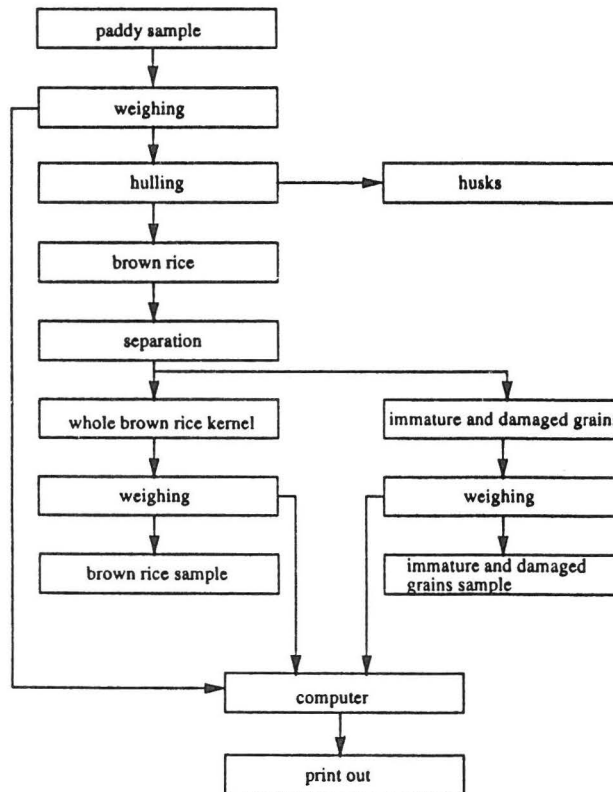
paddy sample

weighing

hulling

husks

brown rice

separation

whole brown rice kernel

immature and damaged grain

weighing

weighing

brown rice sample

immature and damaged grains sample

computer

print out